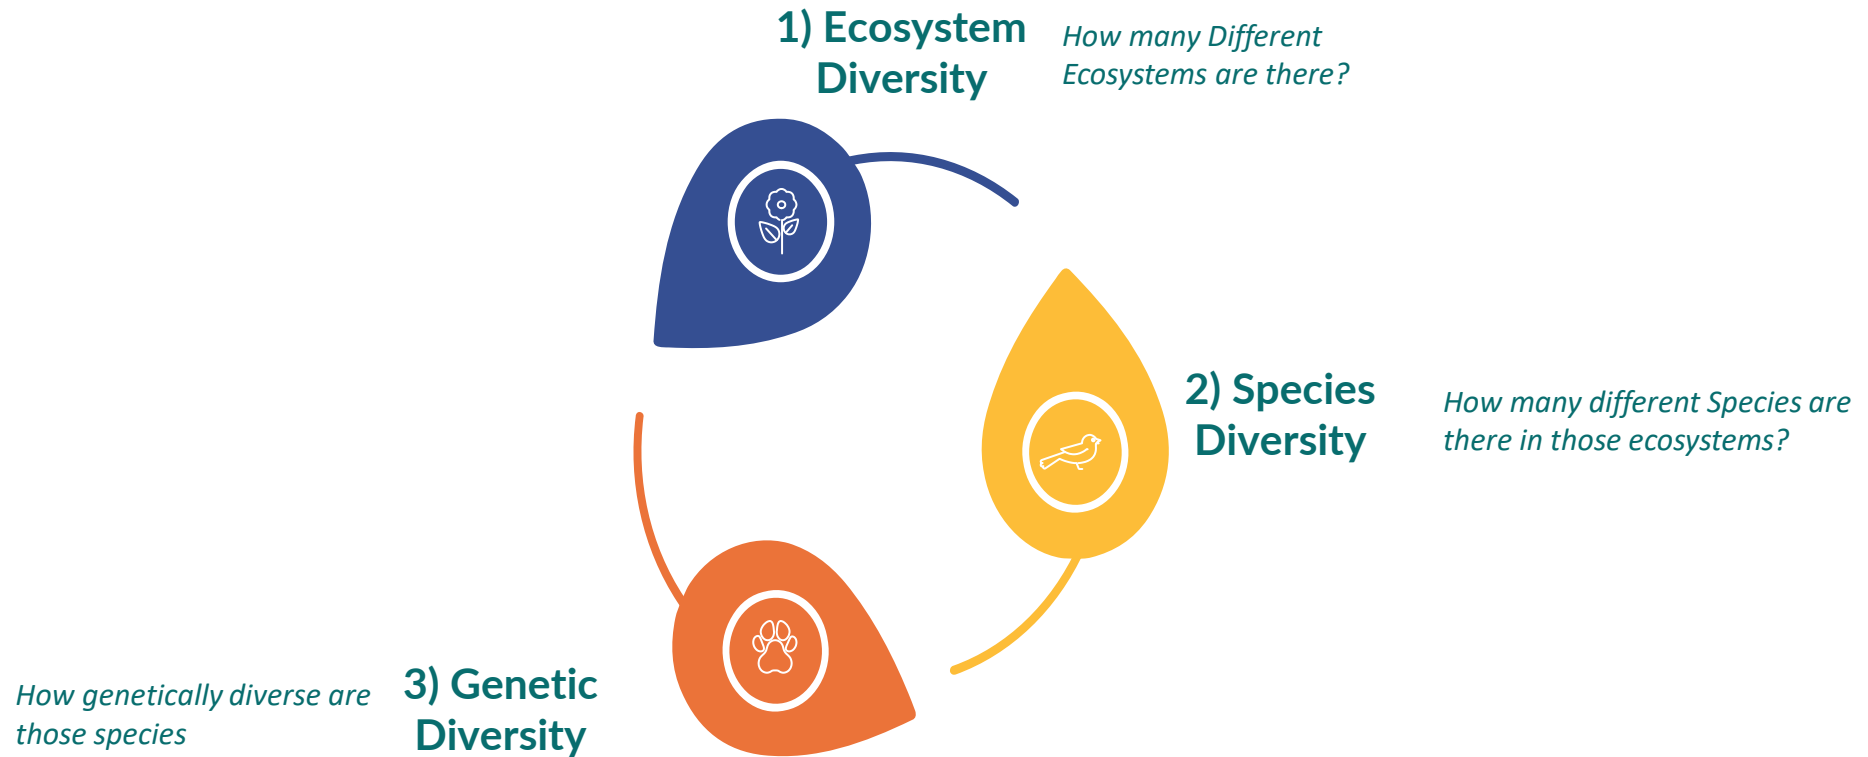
1) Ecosystem Diversity

How many Different Ecosystems are there?

2) Species Diversity

How many different Species are there in those ecosystems?

How genetically diverse are those species

3) Genetic Diversity